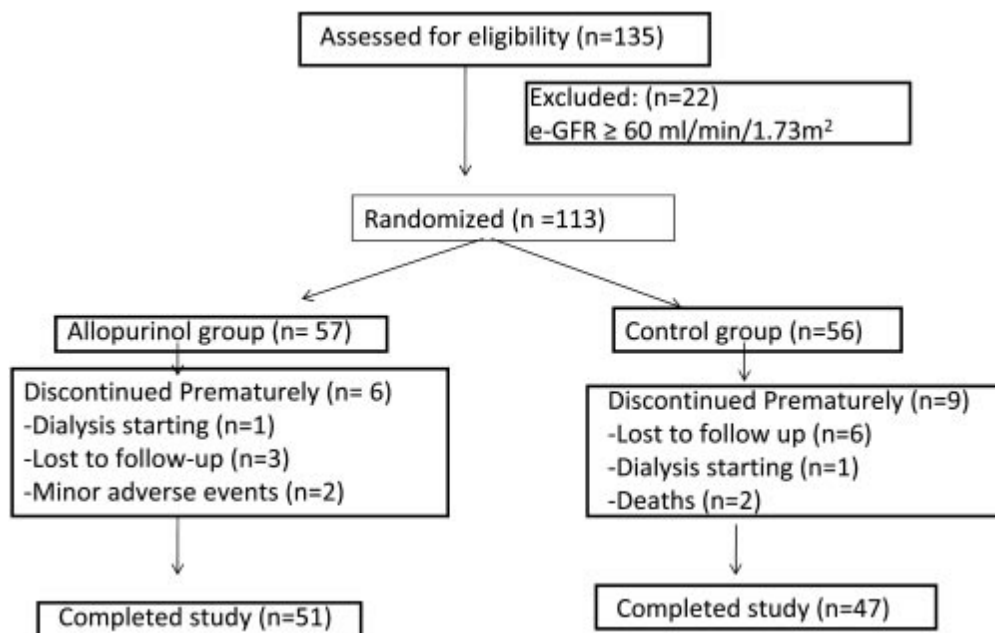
Assessed for eligibility (n=135)

Excluded: (n=22)
e-GFR ≥ 60 ml/min/1.73m$^2$

Randomized (n =113)

Allopurinol group (n= 57)

Discontinued Prematurely (n= 6)
-Dialysis starting (n=1)
-Lost to follow-up (n=3)
-Minor adverse events (n=2)

Completed study (n=51)

Control group (n=56)

Discontinued Prematurely (n=9)
-Lost to follow up (n=6)
-Dialysis starting (n=1)
-Deaths (n=2)

Completed study (n=47)